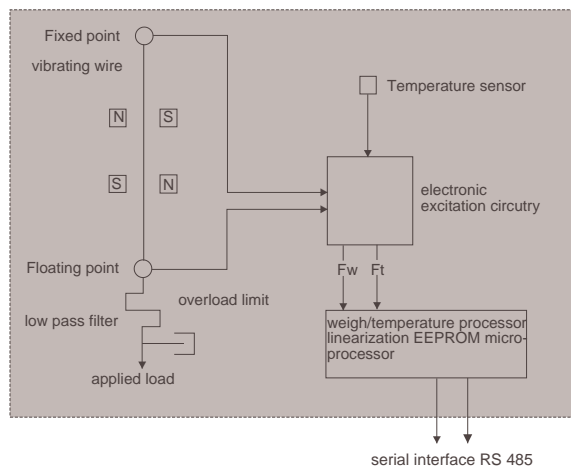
Fixed point
vibrating wire
N S
S N
Temperature sensor
electronic excitation circutry
Floating point
Fw Ft
overload limit
low pass filter
weigh/temperature processor linearization EEPROM microprocessor
applied load
serial interface RS 485